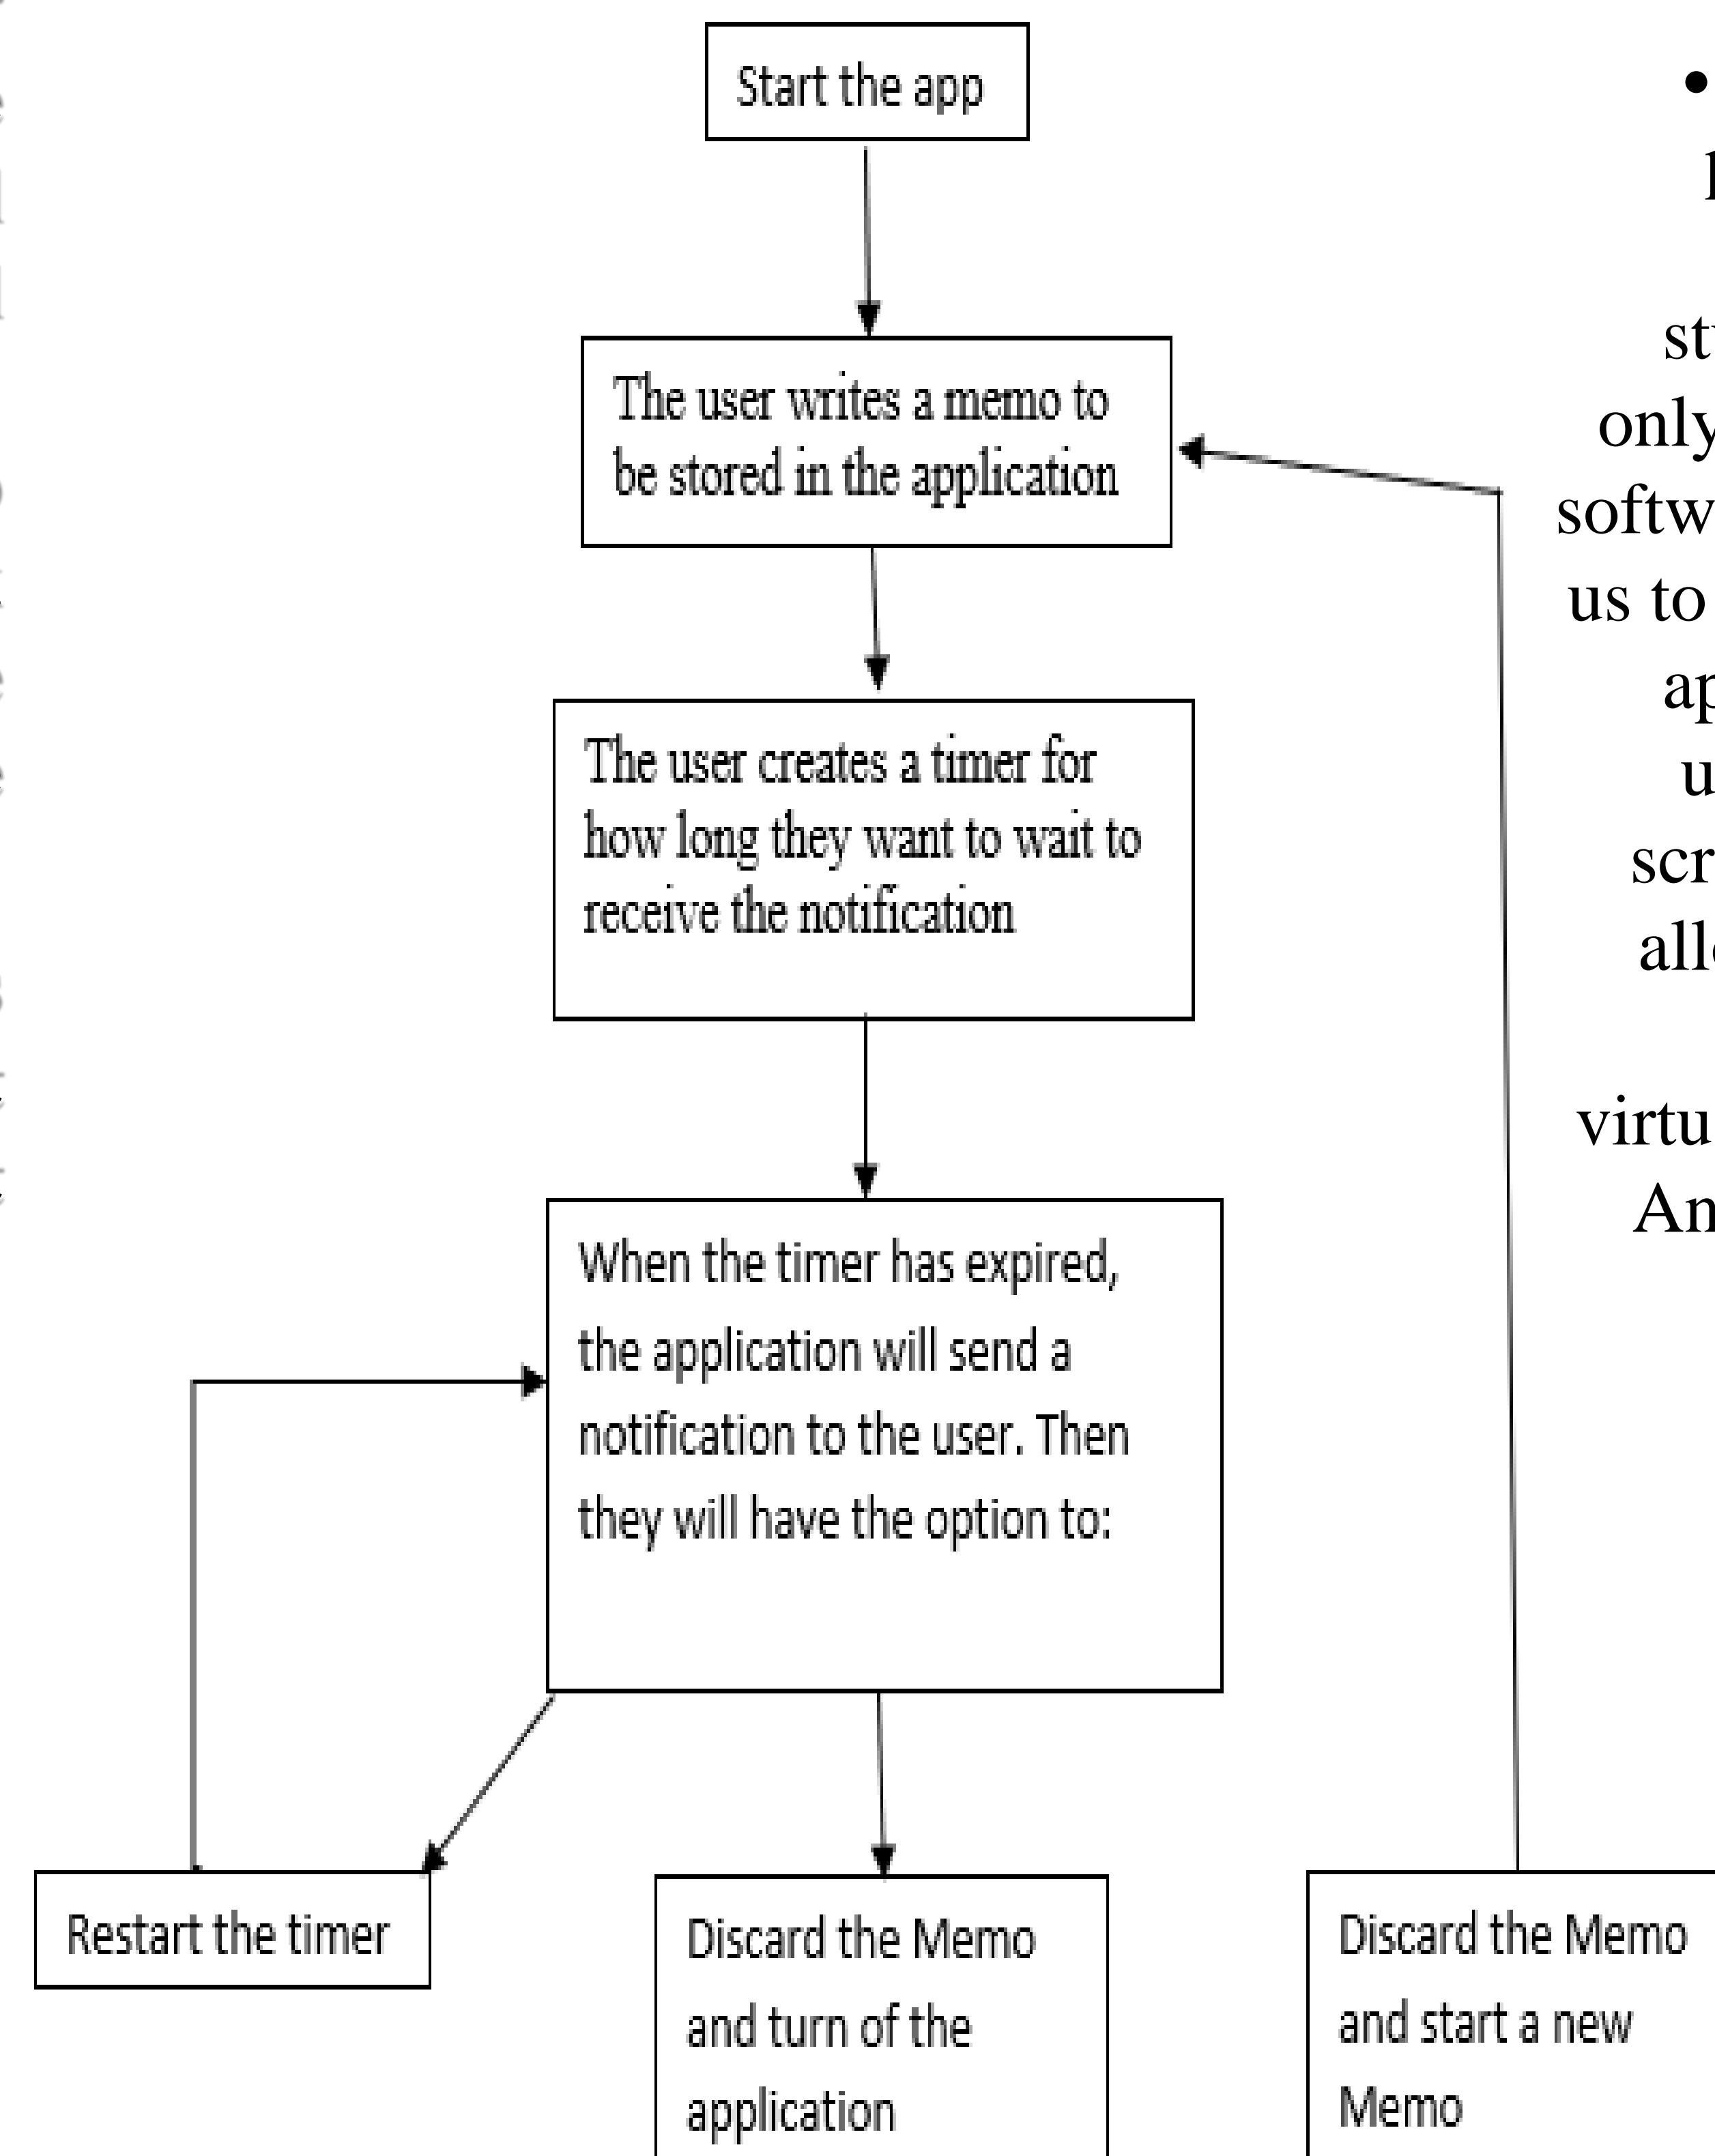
Start the app

The user writes a memo to be stored in the application

The user creates a timer for how long they want to wait to receive the notification

When the timer has expired, the application will send a notification to the user. Then they will have the option to:

Restart the timer

Discard the Memo and turn of the application

Discard the Memo and start a new Memo

•
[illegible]
st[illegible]
only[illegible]
softw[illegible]
us to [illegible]
ap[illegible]
u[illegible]
scr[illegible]
all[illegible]
virtu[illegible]
An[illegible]